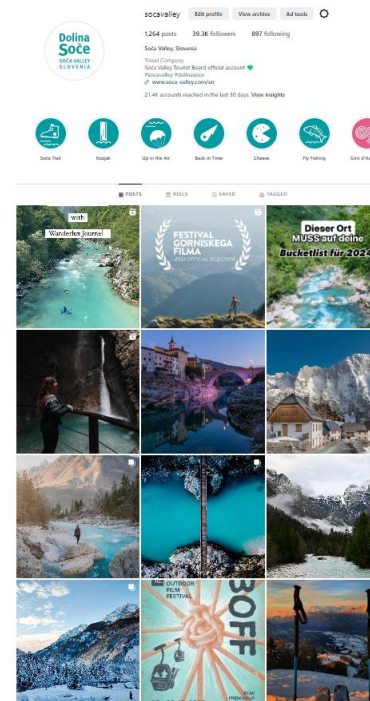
Dolina Soče
SOČA VALLEY SLOVENIA

socavalley
Edit profile
View archive
Ad tools

1,264 posts
39.3K followers
897 following

Soča Valley, Slovenia
Travel Company
Soča Valley Tourist Board official account 💚
#socavalley #dolinasoce
www.soca-valley.com/en

21.4K accounts reached in the last 30 days. View insights

Soča Trail
Kayak
Up in the Air
Back in Time
Cheese
Fly Fishing
Giro d'It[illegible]

POSTS
REELS
SAVED
TAGGED

with
Wanderlust Journal

FESTIVAL GORNIŠKEGA FILMA
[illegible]

Dieser Ort
MUSS auf deine
Bucketlist für 2024

OUTDOOR FILM FESTIVAL
3OFF